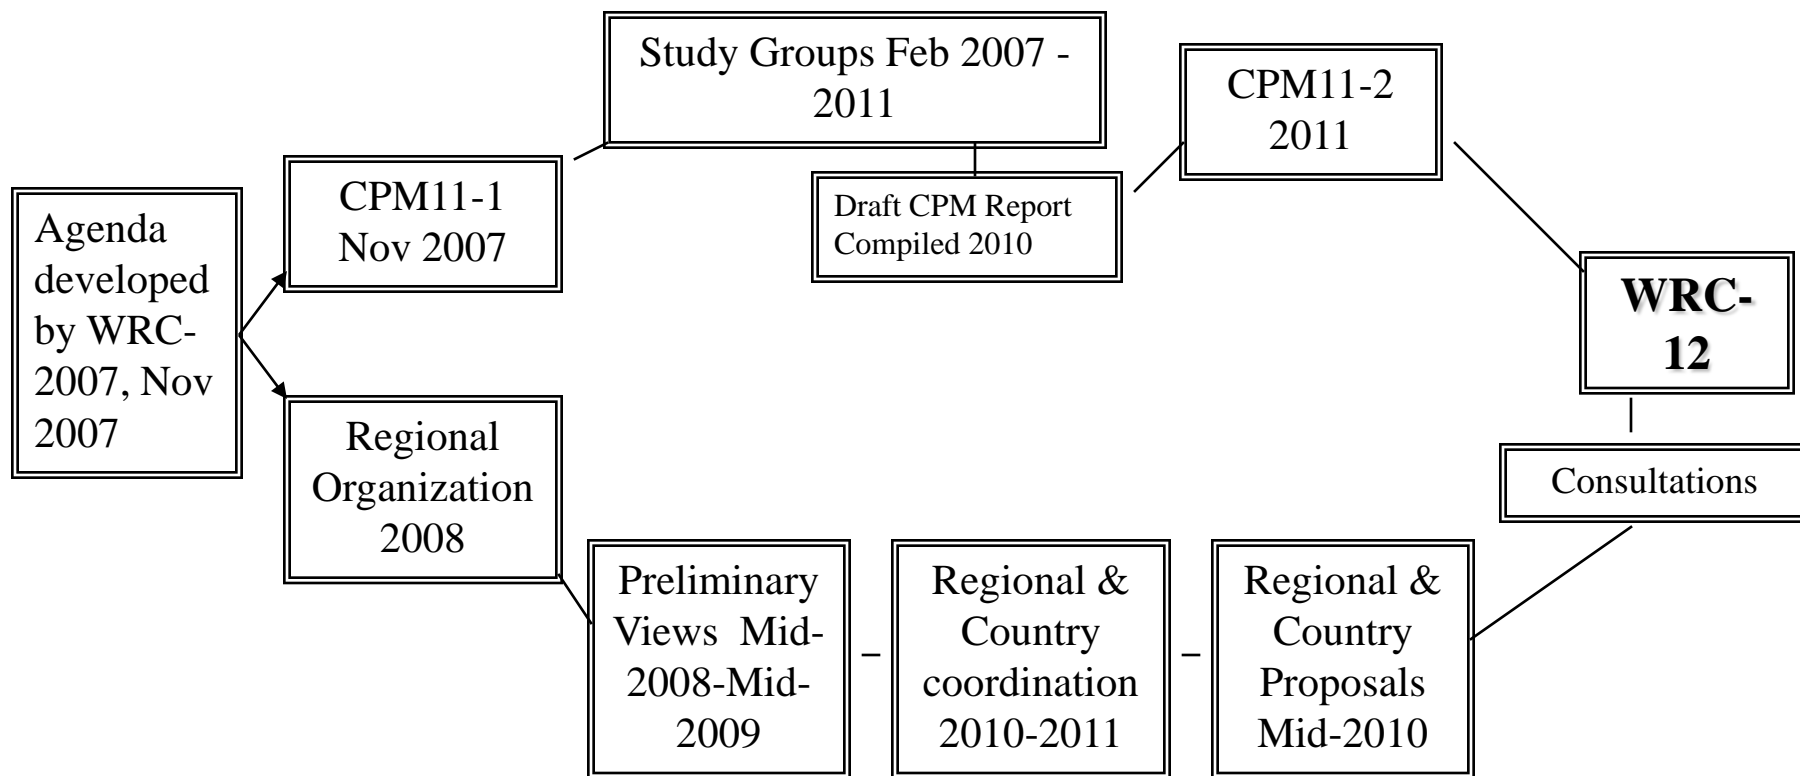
Agenda developed by WRC-2007, Nov 2007

CPM11-1 Nov 2007

Study Groups Feb 2007 - 2011

Draft CPM Report Compiled 2010

CPM11-2 2011

WRC-12

Consultations

Regional Organization 2008

Preliminary Views Mid-2008-Mid-2009

–

Regional & Country coordination 2010-2011

–

Regional & Country Proposals Mid-2010